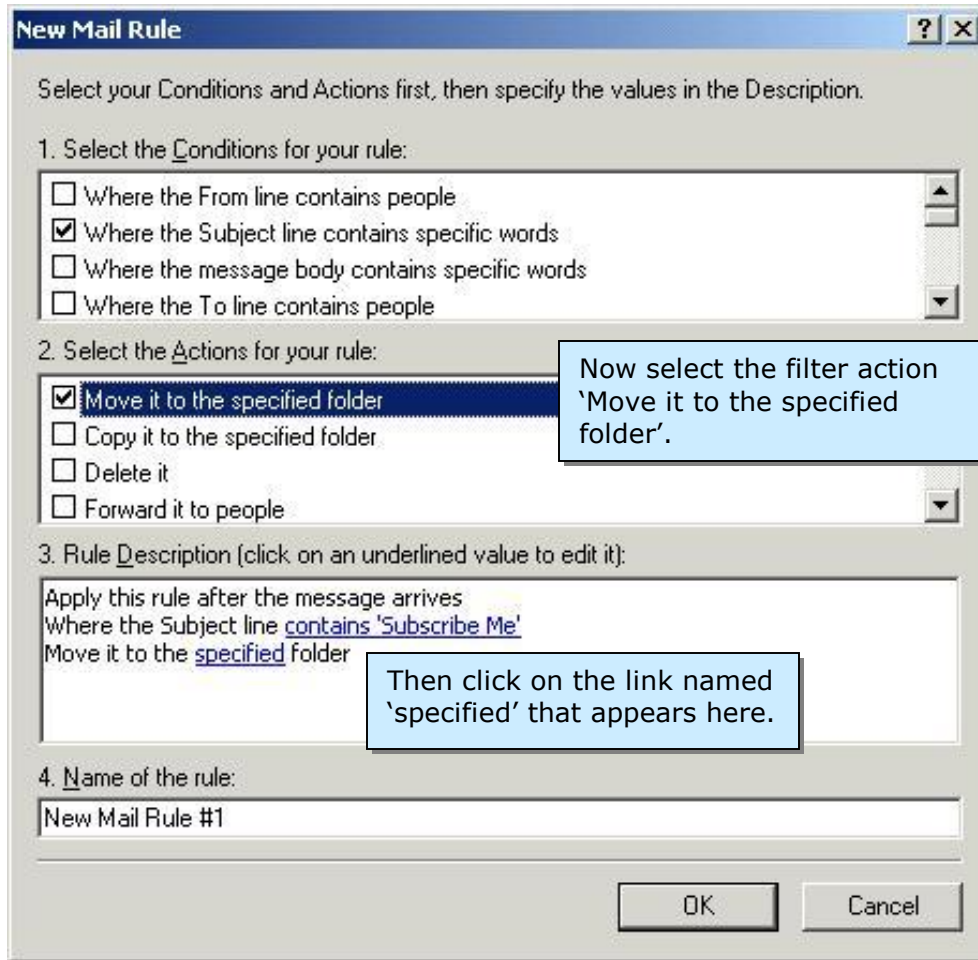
New Mail Rule

? X

Select your Conditions and Actions first, then specify the values in the Description.

1. Select the Conditions for your rule:

☐ Where the From line contains people
☑ Where the Subject line contains specific words
☐ Where the message body contains specific words
☐ Where the To line contains people

2. Select the Actions for your rule:

☑ Move it to the specified folder
☐ Copy it to the specified folder
☐ Delete it
☐ Forward it to people

Now select the filter action 'Move it to the specified folder'.

3. Rule Description (click on an underlined value to edit it):

Apply this rule after the message arrives
Where the Subject line contains 'Subscribe Me'
Move it to the specified folder

Then click on the link named 'specified' that appears here.

4. Name of the rule:

New Mail Rule #1

OK

Cancel